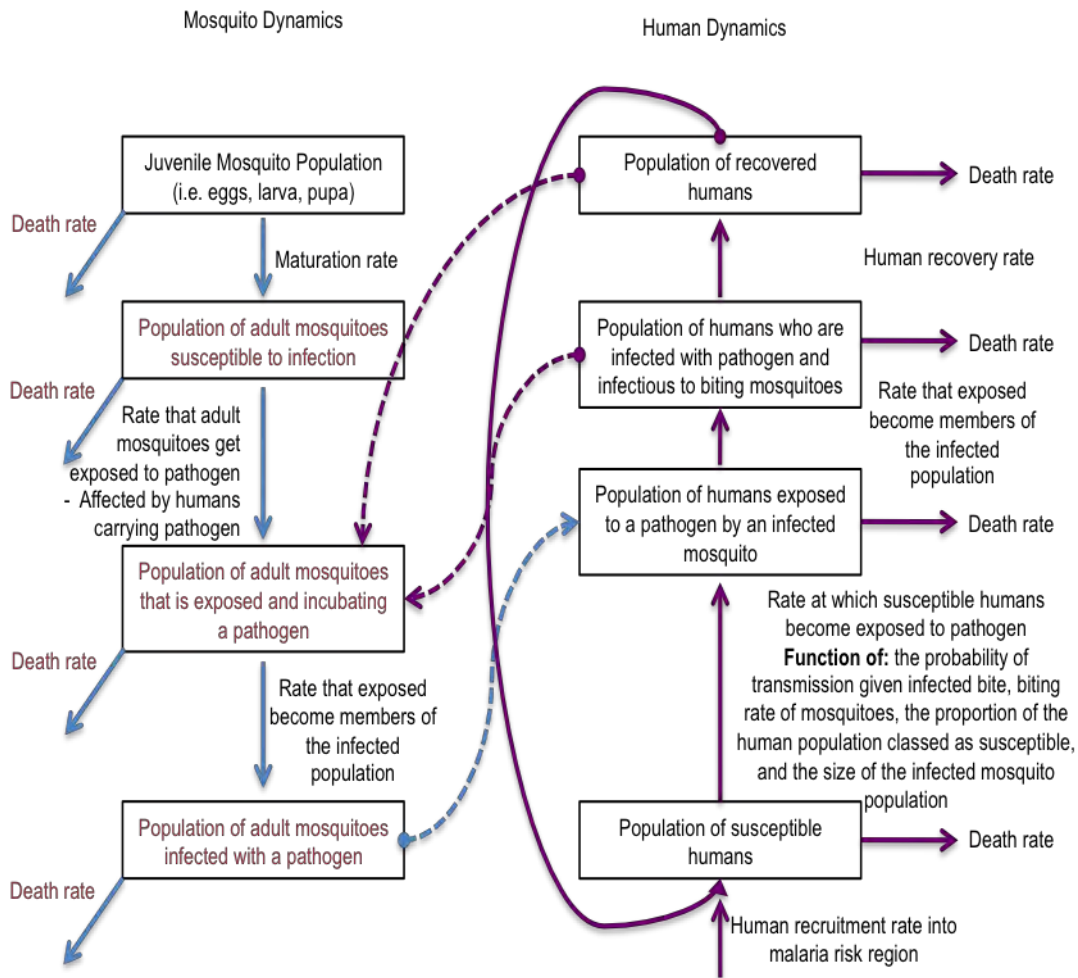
Mosquito Dynamics

Human Dynamics

Juvenile Mosquito Population (i.e. eggs, larva, pupa)

Death rate

Maturation rate

Population of adult mosquitoes susceptible to infection

Death rate

Rate that adult mosquitoes get exposed to pathogen - Affected by humans carrying pathogen

Population of adult mosquitoes that is exposed and incubating a pathogen

Death rate

Rate that exposed become members of the infected population

Population of adult mosquitoes infected with a pathogen

Death rate

Population of recovered humans

Death rate

Human recovery rate

Population of humans who are infected with pathogen and infectious to biting mosquitoes

Death rate

Rate that exposed become members of the infected population

Population of humans exposed to a pathogen by an infected mosquito

Death rate

Rate at which susceptible humans become exposed to pathogen
**Function of:** the probability of transmission given infected bite, biting rate of mosquitoes, the proportion of the human population classed as susceptible, and the size of the infected mosquito population

Population of susceptible humans

Death rate

Human recruitment rate into malaria risk region